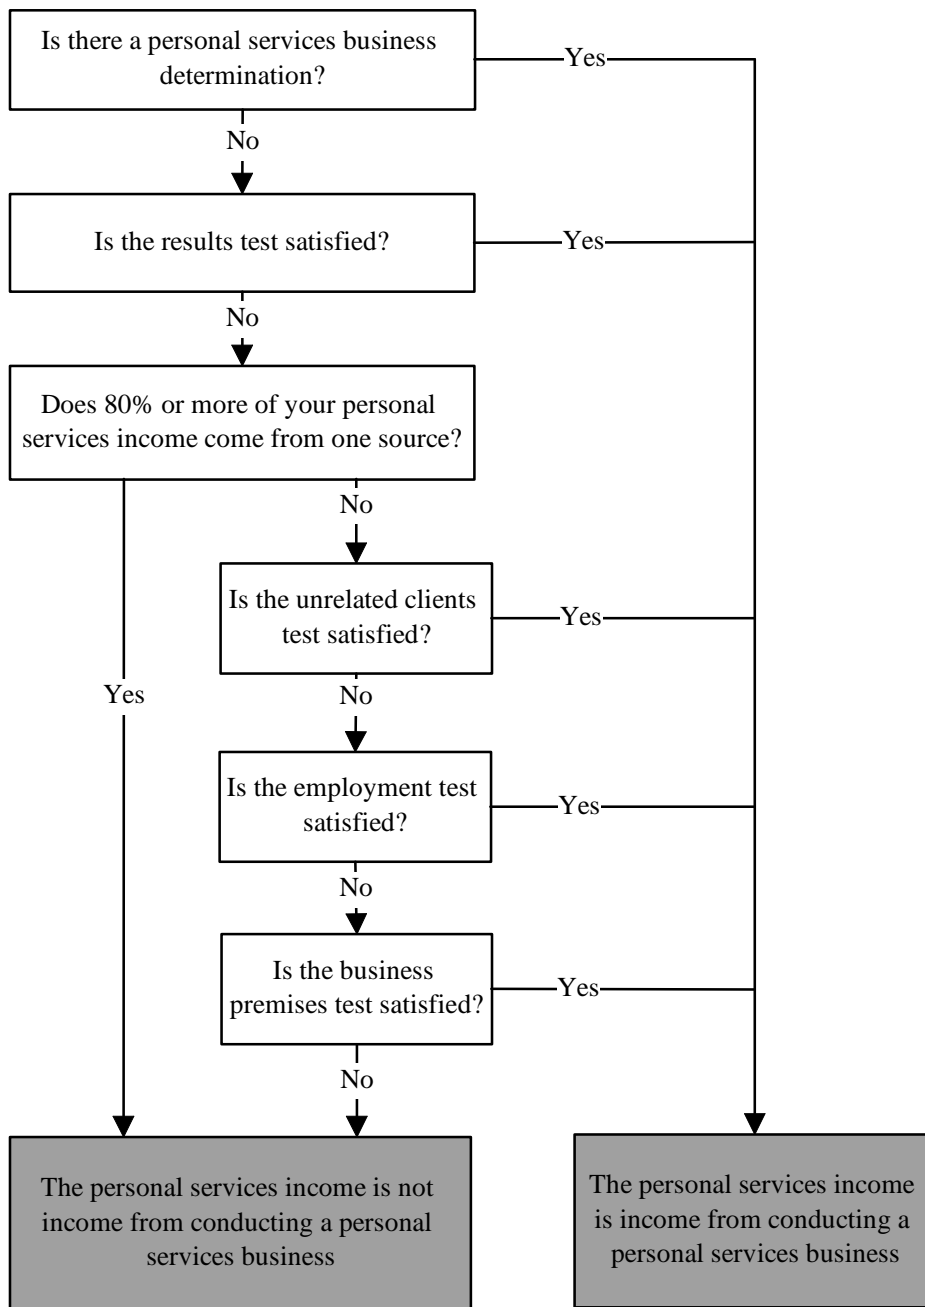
Is there a personal services business determination?

Yes

No

Is the results test satisfied?

Yes

No

Does 80% or more of your personal services income come from one source?

No

Is the unrelated clients test satisfied?

Yes

Yes

No

Is the employment test satisfied?

Yes

No

Is the business premises test satisfied?

Yes

No

The personal services income is not income from conducting a personal services business

The personal services income is income from conducting a personal services business